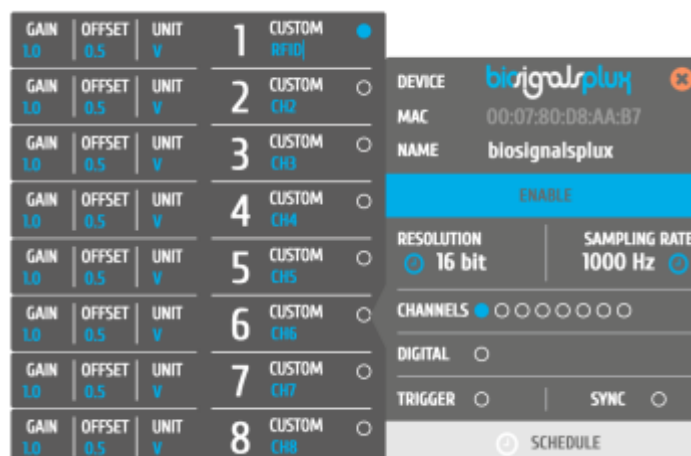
GAIN 1.0 | OFFSET 0.5 | UNIT V | 1 | CUSTOM RFID

GAIN 1.0 | OFFSET 0.5 | UNIT V | 2 | CUSTOM CH2

GAIN 1.0 | OFFSET 0.5 | UNIT V | 3 | CUSTOM CH3

GAIN 1.0 | OFFSET 0.5 | UNIT V | 4 | CUSTOM CH4

GAIN 1.0 | OFFSET 0.5 | UNIT V | 5 | CUSTOM CH5

GAIN 1.0 | OFFSET 0.5 | UNIT V | 6 | CUSTOM CH6

GAIN 1.0 | OFFSET 0.5 | UNIT V | 7 | CUSTOM CH7

GAIN 1.0 | OFFSET 0.5 | UNIT V | 8 | CUSTOM CH8

DEVICE biosignalsplux

MAC 00:07:80:D8:AA:B7

NAME biosignalsplux

ENABLE

RESOLUTION 16 bit

SAMPLING RATE 1000 Hz

CHANNELS

DIGITAL

TRIGGER

SYNC

SCHEDULE